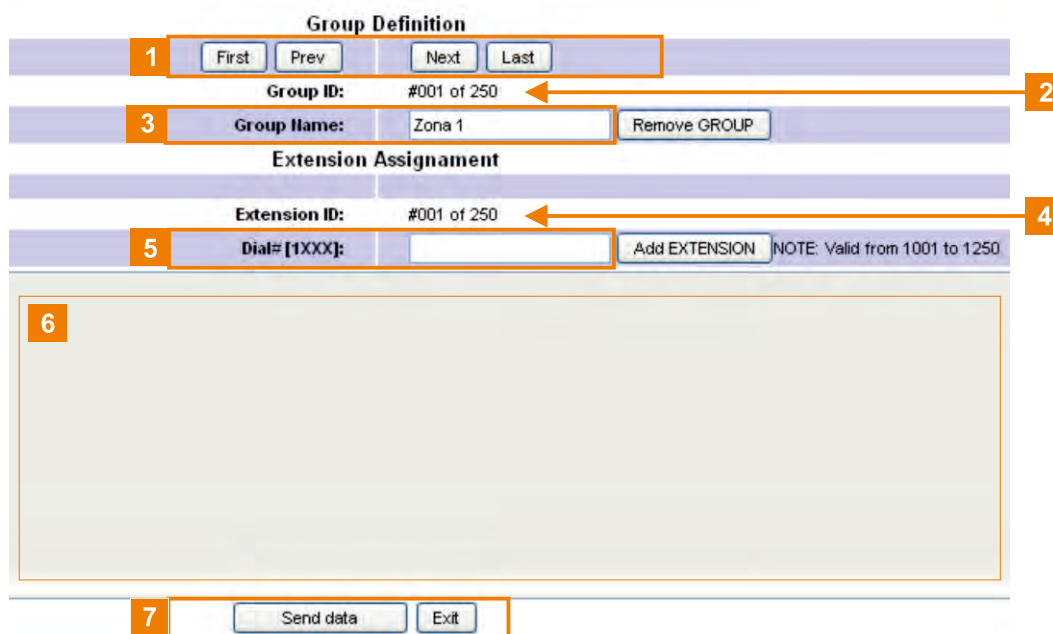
Group Definition

1 First Prev Next Last

Group ID: #001 of 250 2

3 Group Name: Zona 1 Remove GROUP

Extension Assignament

Extension ID: #001 of 250 4

5 Dial# [1XXX]: Add EXTENSION NOTE: Valid from 1001 to 1250

6

7 Send data Exit